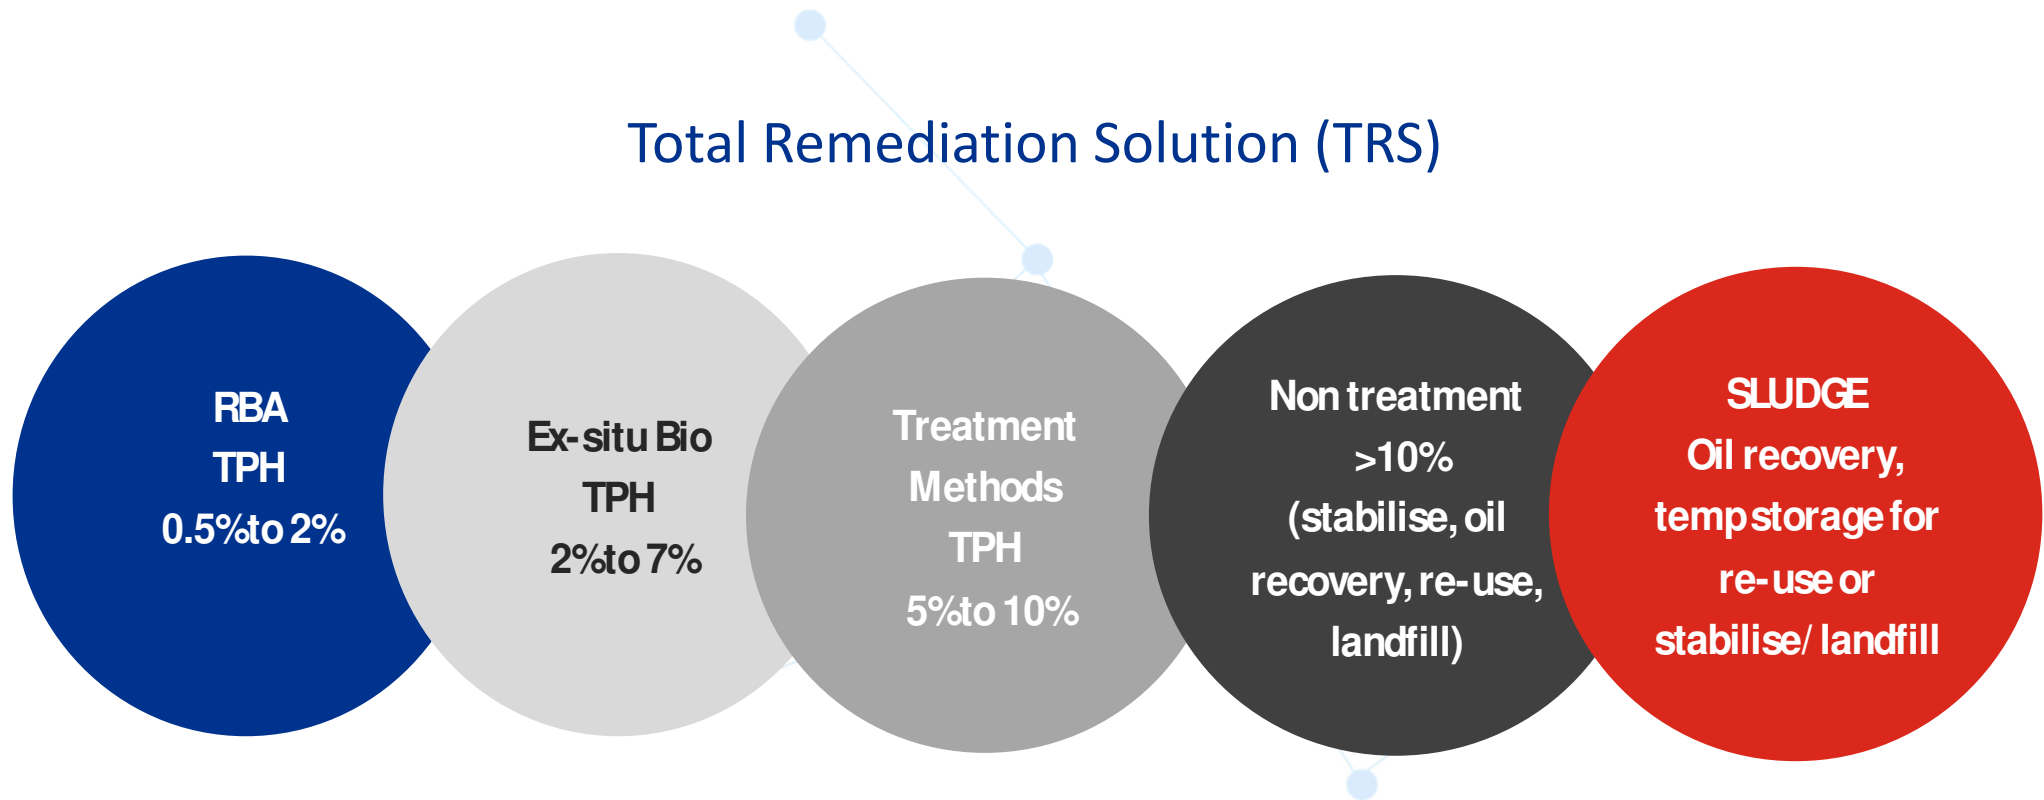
Total Remediation Solution (TRS)

RBA
TPH
0.5% to 2%

Ex-situ Bio
TPH
2% to 7%

Treatment
Methods
TPH
5% to 10%

Non treatment
>10%
(stabilise, oil
recovery, re-use,
landfill)

SLUDGE
Oil recovery,
temp storage for
re-use or
stabilise/ landfill